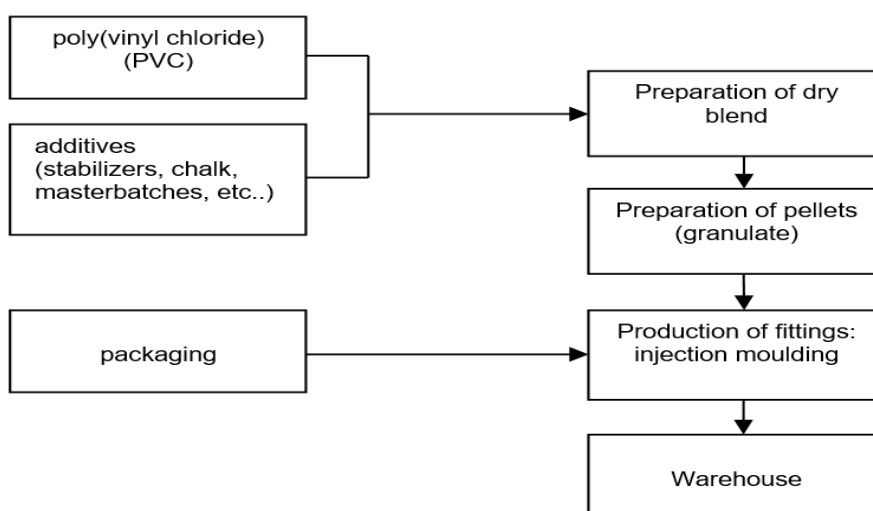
poly(vinyl chloride)
(PVC)

additives
(stabilizers, chalk, masterbatches, etc..)

Preparation of dry blend

Preparation of pellets (granulate)

packaging

Production of fittings: injection moulding

Warehouse